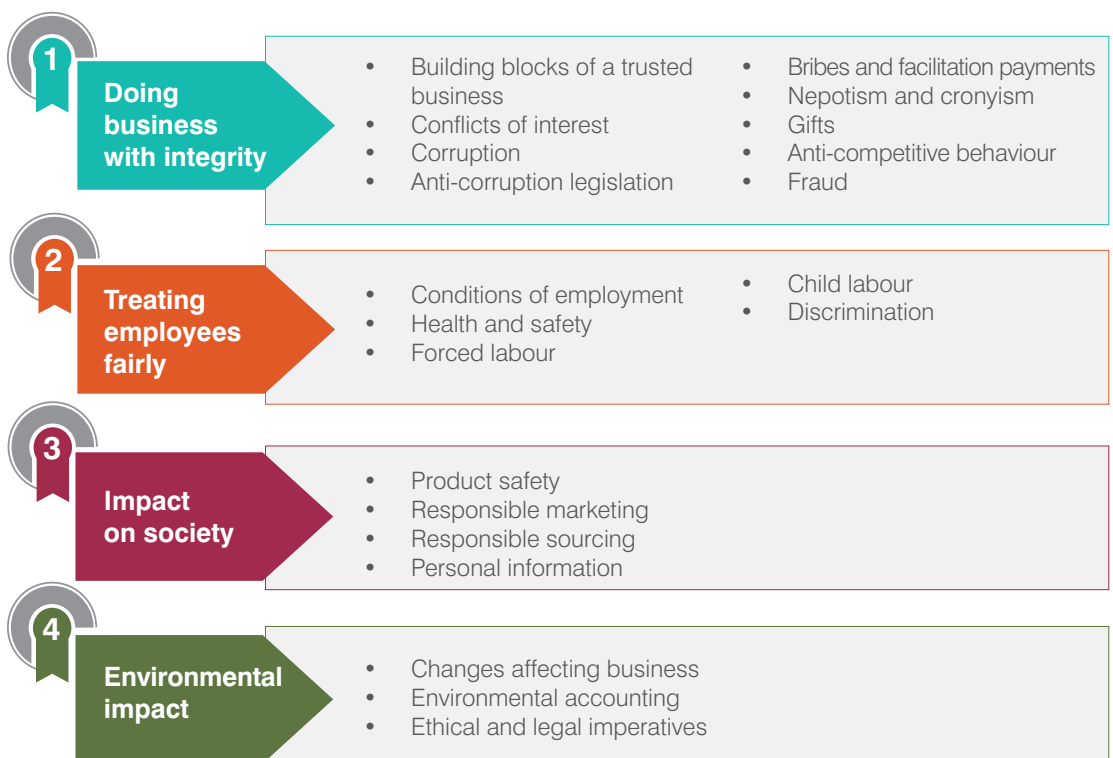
1
Doing business with integrity

- Building blocks of a trusted business
- Conflicts of interest
- Corruption
- Anti-corruption legislation

- Bribes and facilitation payments
- Nepotism and cronyism
- Gifts
- Anti-competitive behaviour
- Fraud

2
Treating employees fairly

- Conditions of employment
- Health and safety
- Forced labour

- Child labour
- Discrimination

3
Impact on society

- Product safety
- Responsible marketing
- Responsible sourcing
- Personal information

4
Environmental impact

- Changes affecting business
- Environmental accounting
- Ethical and legal imperatives